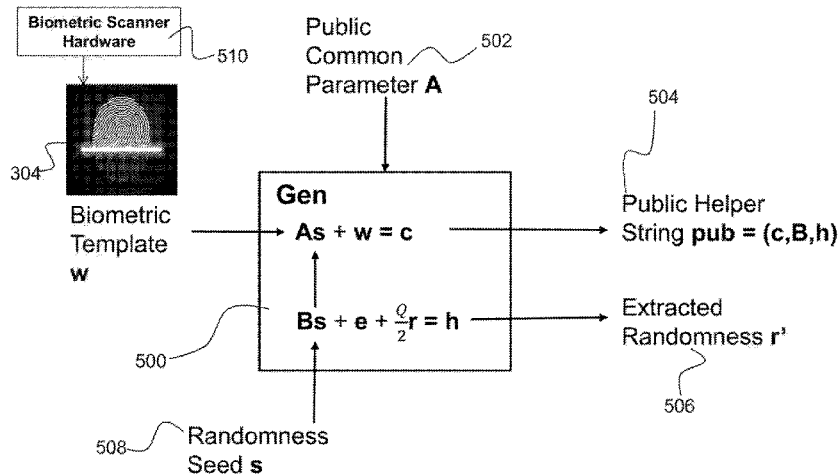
Biometric Scanner Hardware

510

Public Common Parameter **A**

502

504

304

Biometric Template **w**

Gen

**As** + **w** = **c**

$\mathbf{Bs} + \mathbf{e} + \frac{Q}{2}\mathbf{r} = \mathbf{h}$

Public Helper String **pub = (c,B,h)**

Extracted Randomness **r'**

500

506

508

Randomness Seed **s**